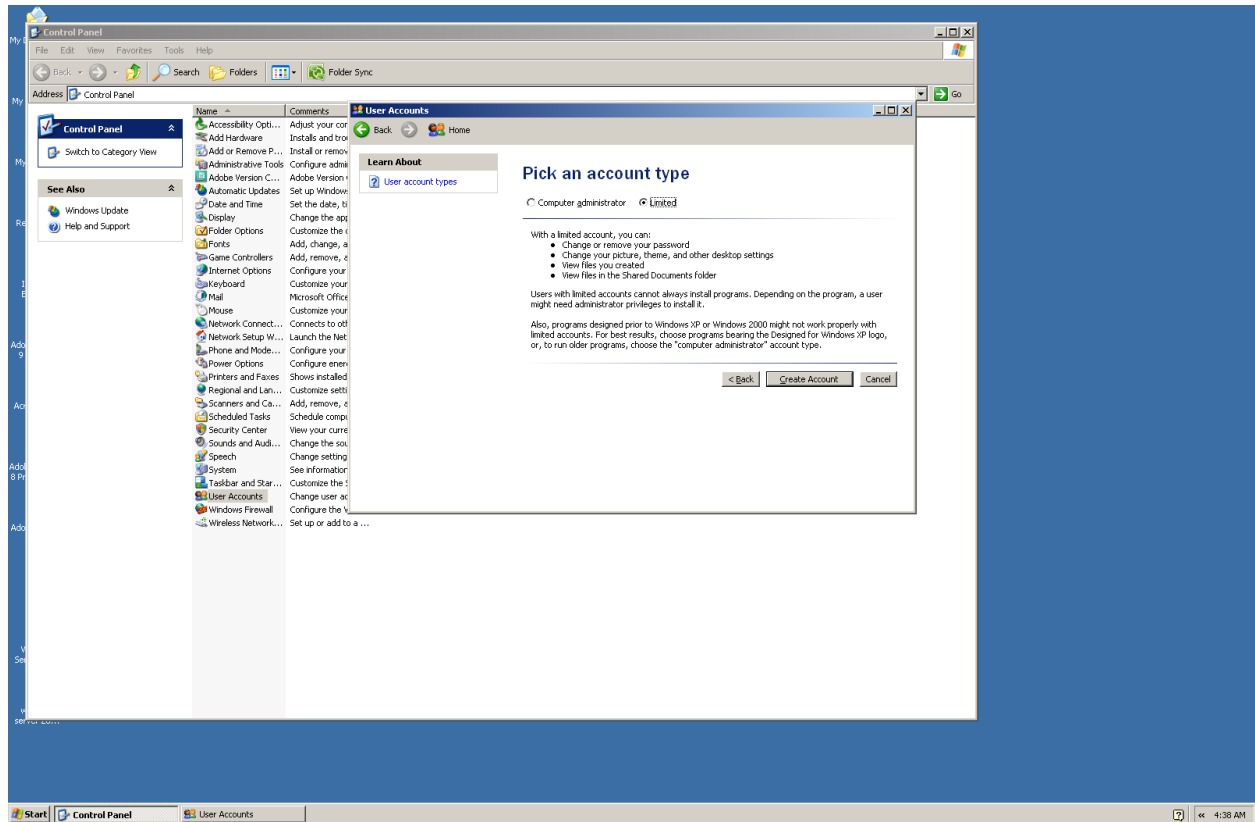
Control Panel

File Edit View Favorites Tools Help

Back Search Folders Folder Sync

Address Control Panel Go

Control Panel

Switch to Category View

See Also

Windows Update

Help and Support

| Name | Comments |
|---|---|
| Accessibility Opti... | Adjust your cor |
| Add Hardware | Installs and trou |
| Add or Remove P... | Install or remov |
| Administrative Tools | Configure admi |
| Adobe Version C... | Adobe Version |
| Automatic Updates | Set up Windows |
| Date and Time | Set the date, ti |
| Display | Change the app |
| Folder Options | Customize the |
| Fonts | Add, change, a |
| Game Controllers | Add, remove, a |
| Internet Options | Configure your |
| Keyboard | Customize your |
| Mail | Microsoft Office |
| Mouse | Customize your |
| Network Connect... | Connects to oth |
| Network Setup W... | Launch the Net |
| Phone and Mode... | Configure your |
| Power Options | Configure ener |
| Printers and Faxes | Shows installed |
| Regional and Lan... | Customize setti |
| Scanners and Ca... | Add, remove, a |
| Scheduled Tasks | Schedule compu |
| Security Center | View your curre |
| Sounds and Audi... | Change the sou |
| Speech | Change setting |
| System | See information |
| Taskbar and Star... | Customize the S |
| User Accounts | Change user ac |
| Windows Firewall | Configure the W |
| Wireless Network... | Set up or add to a ... |

User Accounts

Back Home

Learn About

User account types

Pick an account type

Computer administrator Limited

With a limited account, you can:
• Change or remove your password
• Change your picture, theme, and other desktop settings
• View files you created
• View files in the Shared Documents folder

Users with limited accounts cannot always install programs. Depending on the program, a user might need administrator privileges to install it.

Also, programs designed prior to Windows XP or Windows 2000 might not work properly with limited accounts. For best results, choose programs bearing the Designed for Windows XP logo, or, to run older programs, choose the "computer administrator" account type.

< Back Create Account Cancel

Start Control Panel User Accounts 4:38 AM